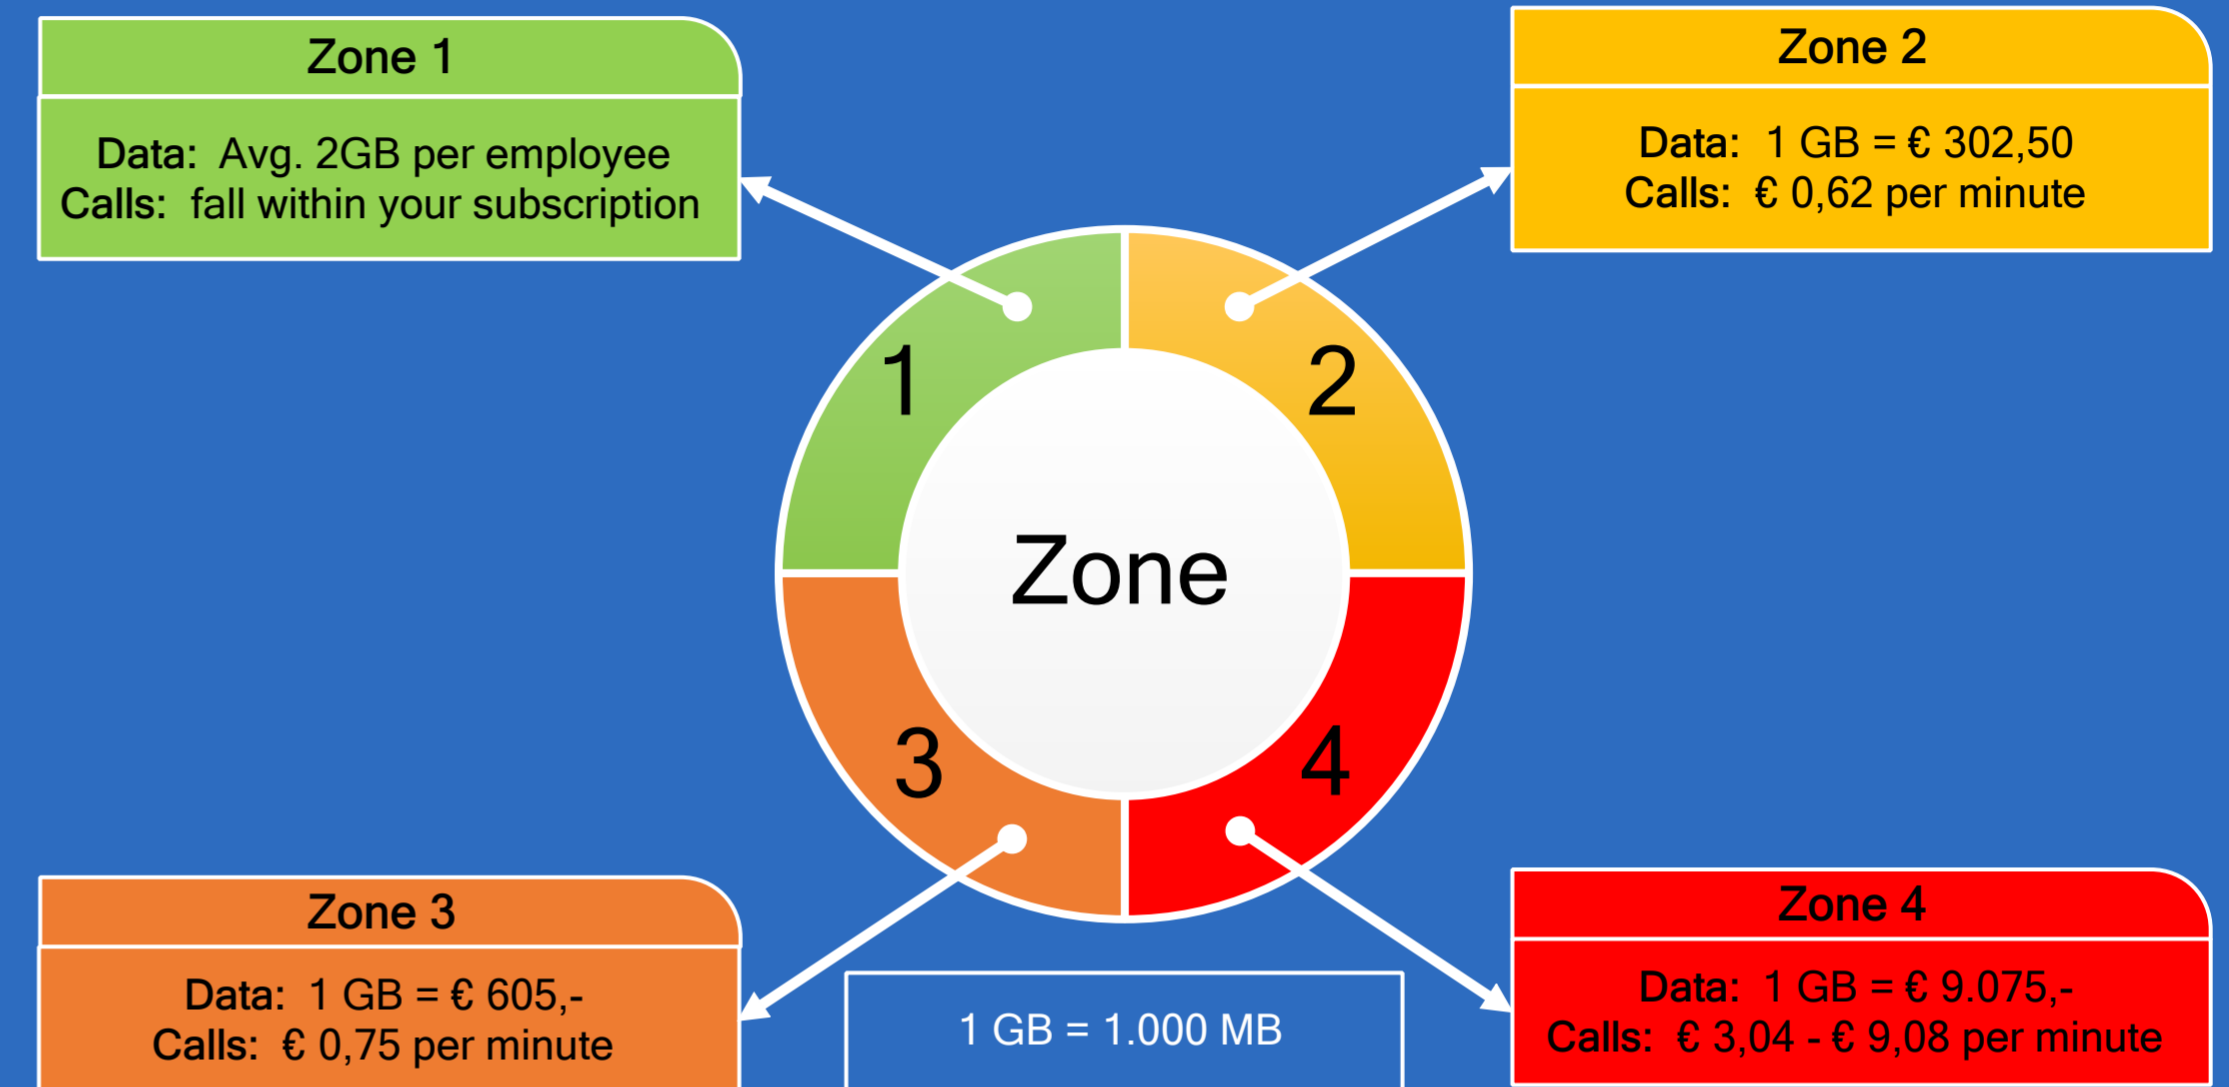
Zone 1

Data: Avg. 2GB per employee
Calls: fall within your subscription

Zone 2

Data: 1 GB = € 302,50
Calls: € 0,62 per minute

1

2

Zone

3

4

Zone 3

Data: 1 GB = € 605,-
Calls: € 0,75 per minute

1 GB = 1.000 MB

Zone 4

Data: 1 GB = € 9.075,-
Calls: € 3,04 - € 9,08 per minute